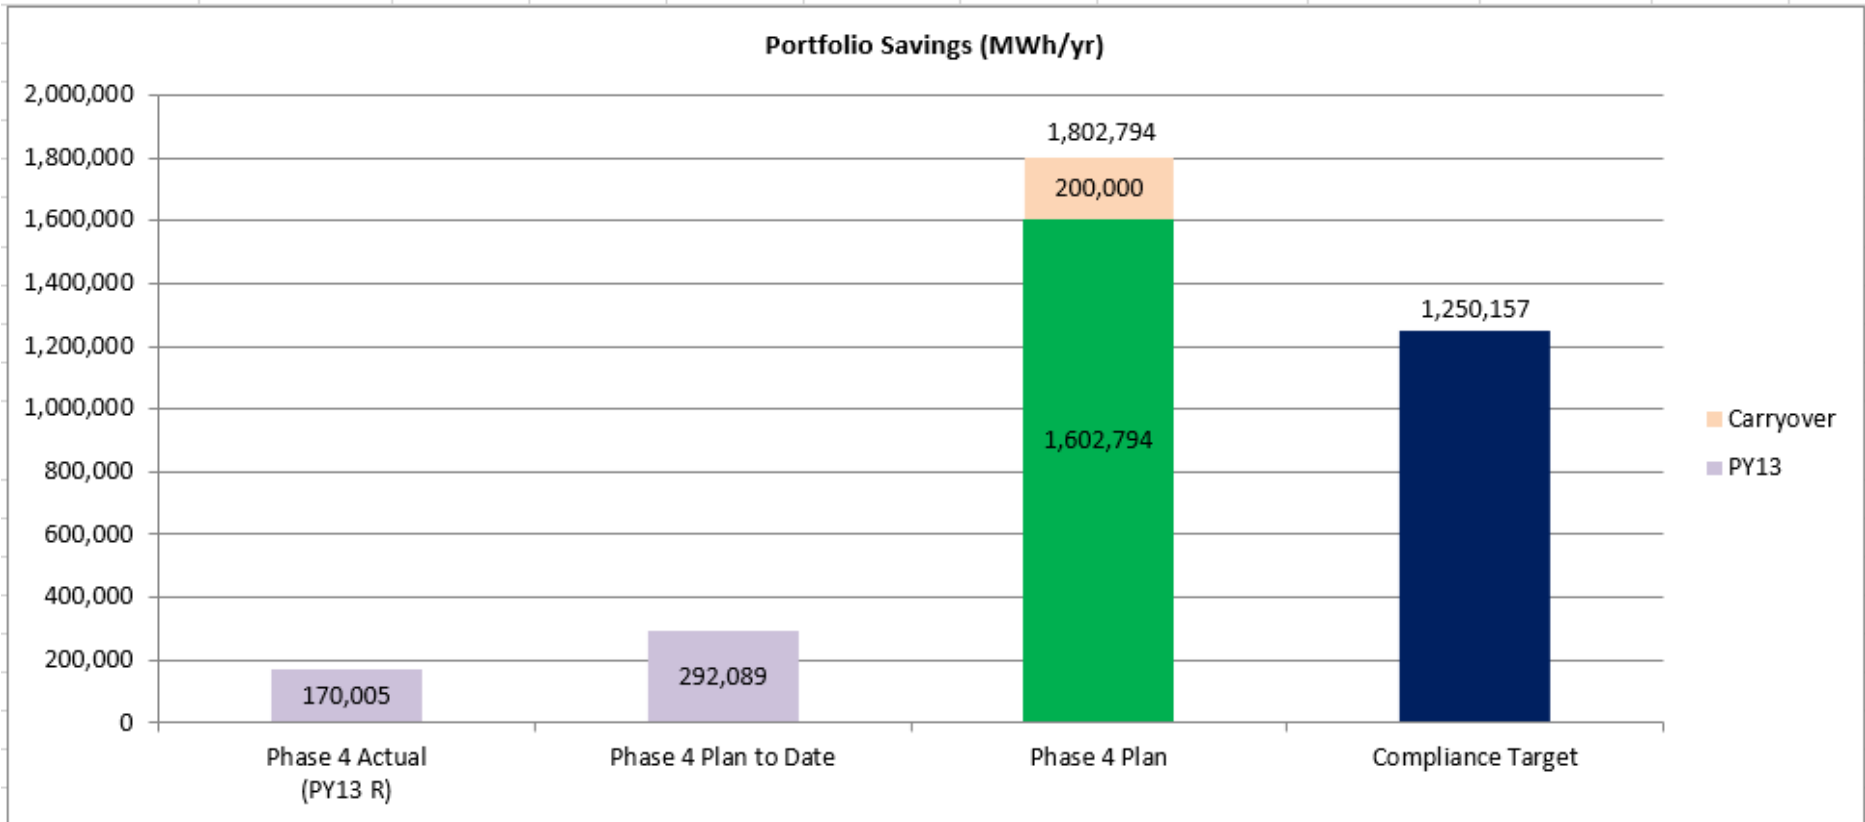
Portfolio Savings (MWh/yr)

2,000,000
1,800,000
1,600,000
1,400,000
1,200,000
1,000,000
800,000
600,000
400,000
200,000
0

170,005
292,089
1,802,794
200,000
1,602,794
1,250,157

Phase 4 Actual (PY13 R)
Phase 4 Plan to Date
Phase 4 Plan
Compliance Target

Carryover
PY13